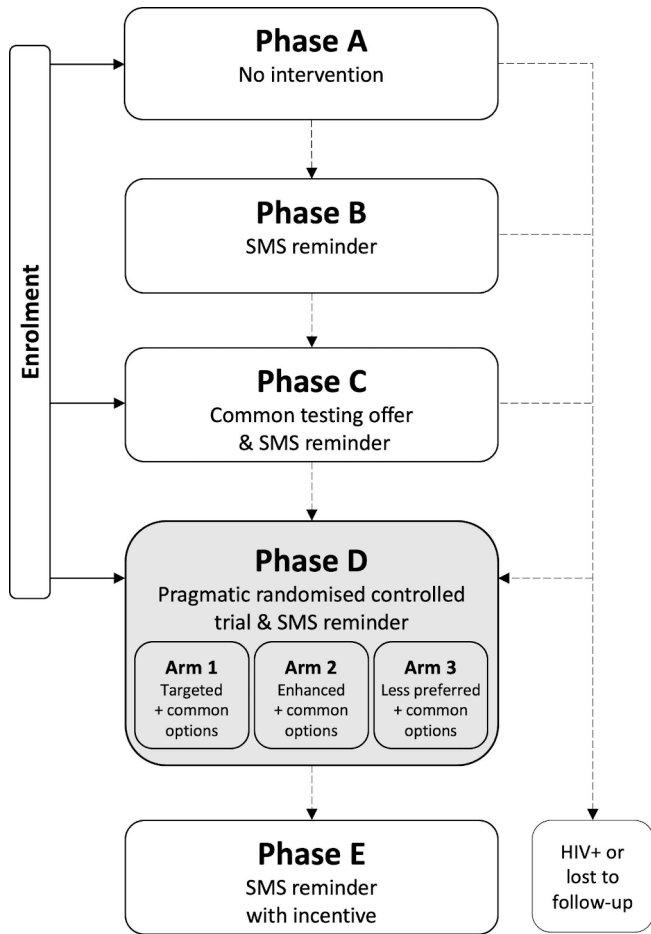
Enrolment

Phase A
No intervention

Phase B
SMS reminder

Phase C
Common testing offer & SMS reminder

Phase D
Pragmatic randomised controlled trial & SMS reminder

Arm 1
Targeted + common options

Arm 2
Enhanced + common options

Arm 3
Less preferred + common options

Phase E
SMS reminder with incentive

HIV+ or lost to follow-up